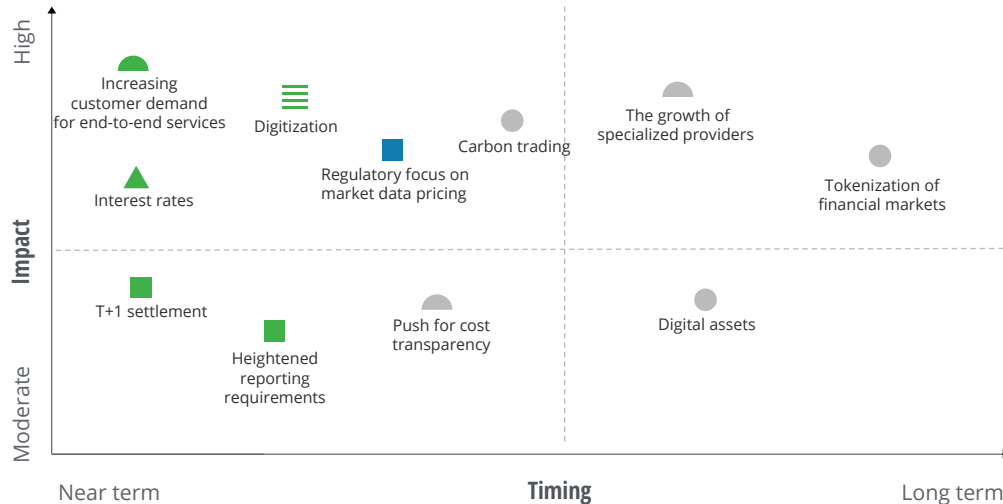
High

Impact

Moderate

Increasing customer demand for end-to-end services

Digitization

Regulatory focus on market data pricing

Carbon trading

The growth of specialized providers

Tokenization of financial markets

Interest rates

T+1 settlement

Heightened reporting requirements

Push for cost transparency

Digital assets

Near term

Timing

Long term